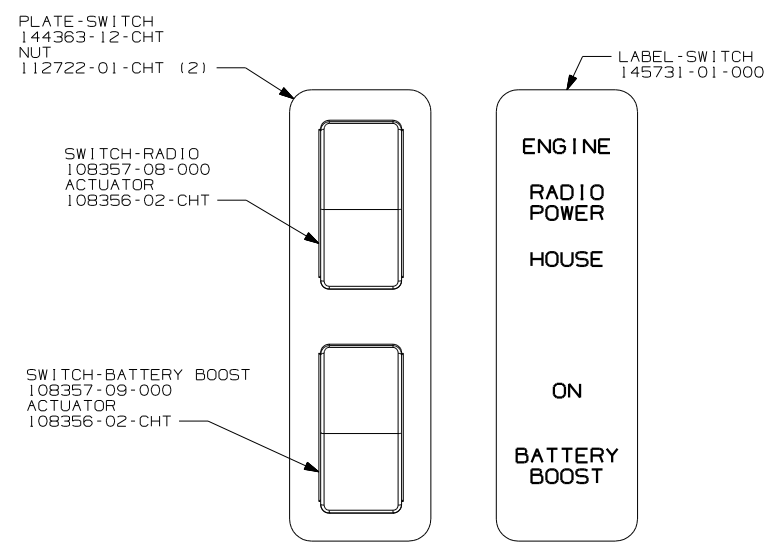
PLATE-SWITCH
144363-12-CHT
NUT
112722-01-CHT (2)

LABEL-SWITCH
145731-01-000

SWITCH-RADIO
108357-08-000
ACTUATOR
108356-02-CHT

ENGINE

RADIO
POWER

HOUSE

SWITCH-BATTERY BOOST
108357-09-000
ACTUATOR
108356-02-CHT

ON

BATTERY
BOOST